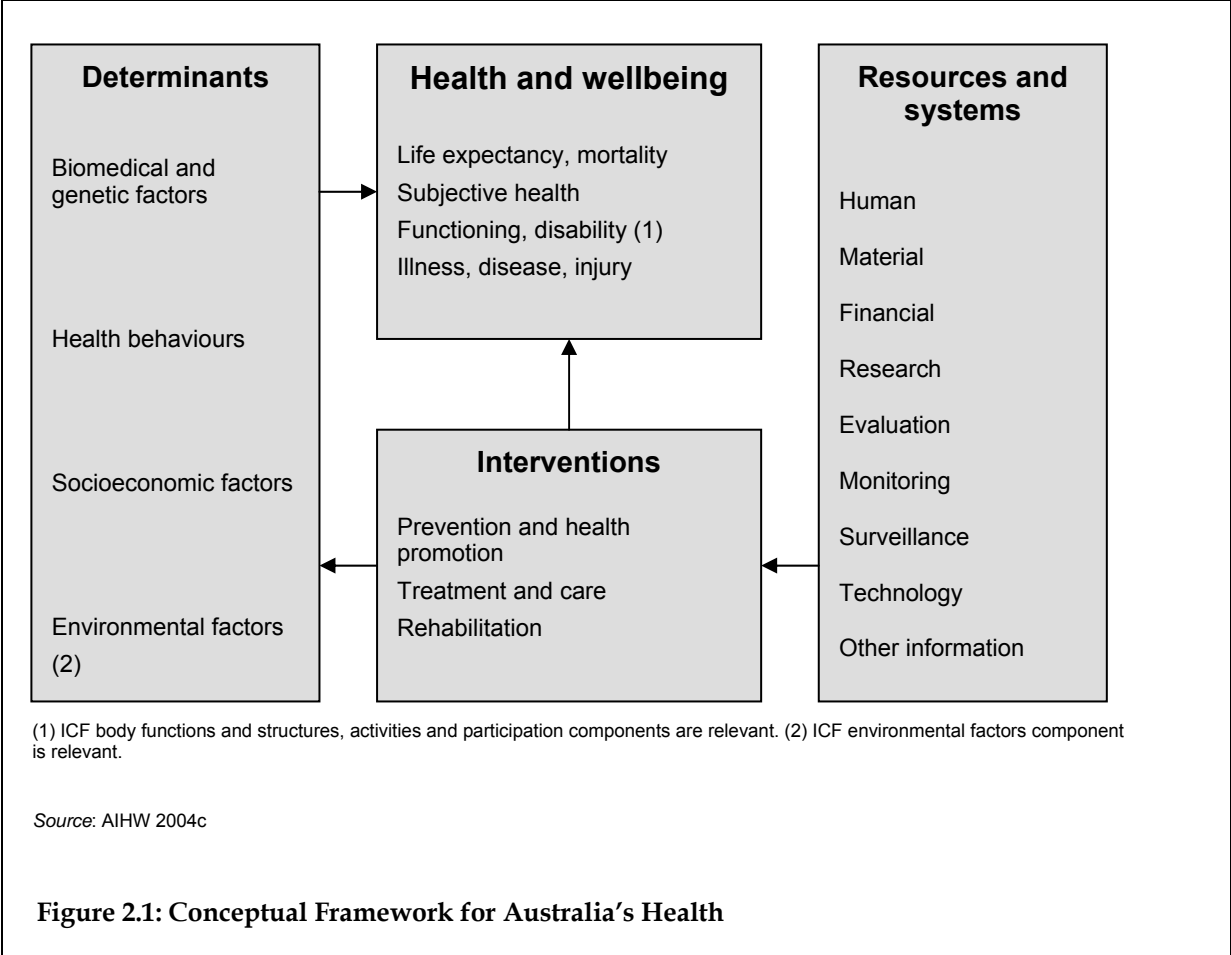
Determinants

Biomedical and genetic factors

Health behaviours

Socioeconomic factors

Environmental factors (2)

Health and wellbeing

Life expectancy, mortality

Subjective health

Functioning, disability (1)

Illness, disease, injury

Interventions

Prevention and health promotion

Treatment and care

Rehabilitation

Resources and systems

Human

Material

Financial

Research

Evaluation

Monitoring

Surveillance

Technology

Other information

(1) ICF body functions and structures, activities and participation components are relevant. (2) ICF environmental factors component is relevant.

*Source*: AIHW 2004c

**Figure 2.1: Conceptual Framework for Australia's Health**